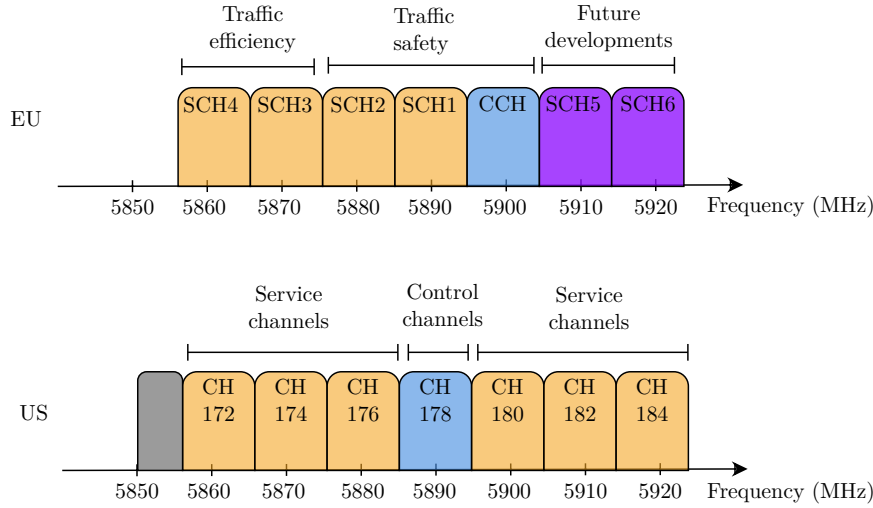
Traffic efficiency

Traffic safety

Future developments

EU

SCH4 SCH3 SCH2 SCH1 CCH SCH5 SCH6

5850 5860 5870 5880 5890 5900 5910 5920 Frequency (MHz)

Service channels

Control channels

Service channels

US

CH 172 CH 174 CH 176 CH 178 CH 180 CH 182 CH 184

5850 5860 5870 5880 5890 5900 5910 5920 Frequency (MHz)